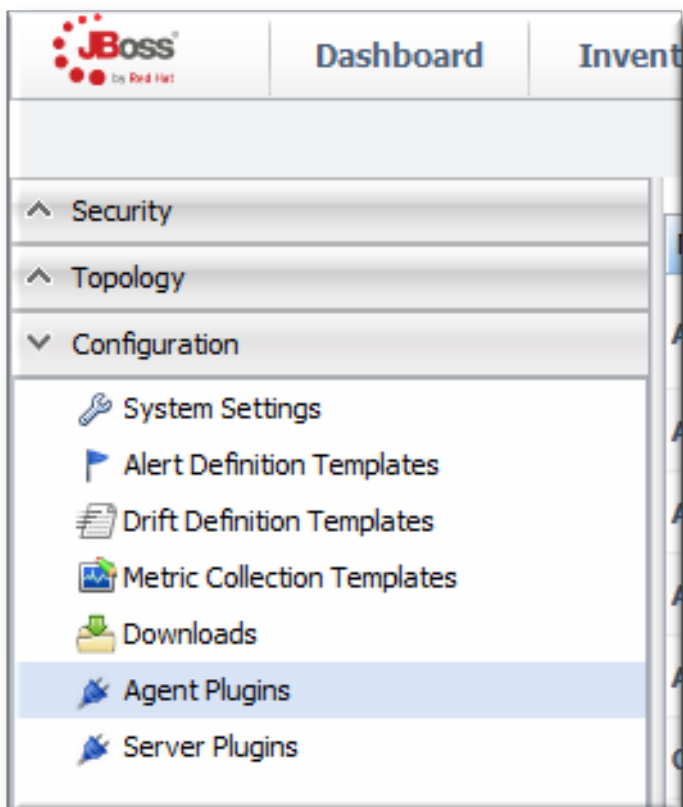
JBoss
by Red Hat

Dashboard

Invent

Security

Topology

Configuration

System Settings

Alert Definition Templates

Drift Definition Templates

Metric Collection Templates

Downloads

Agent Plugins

Server Plugins